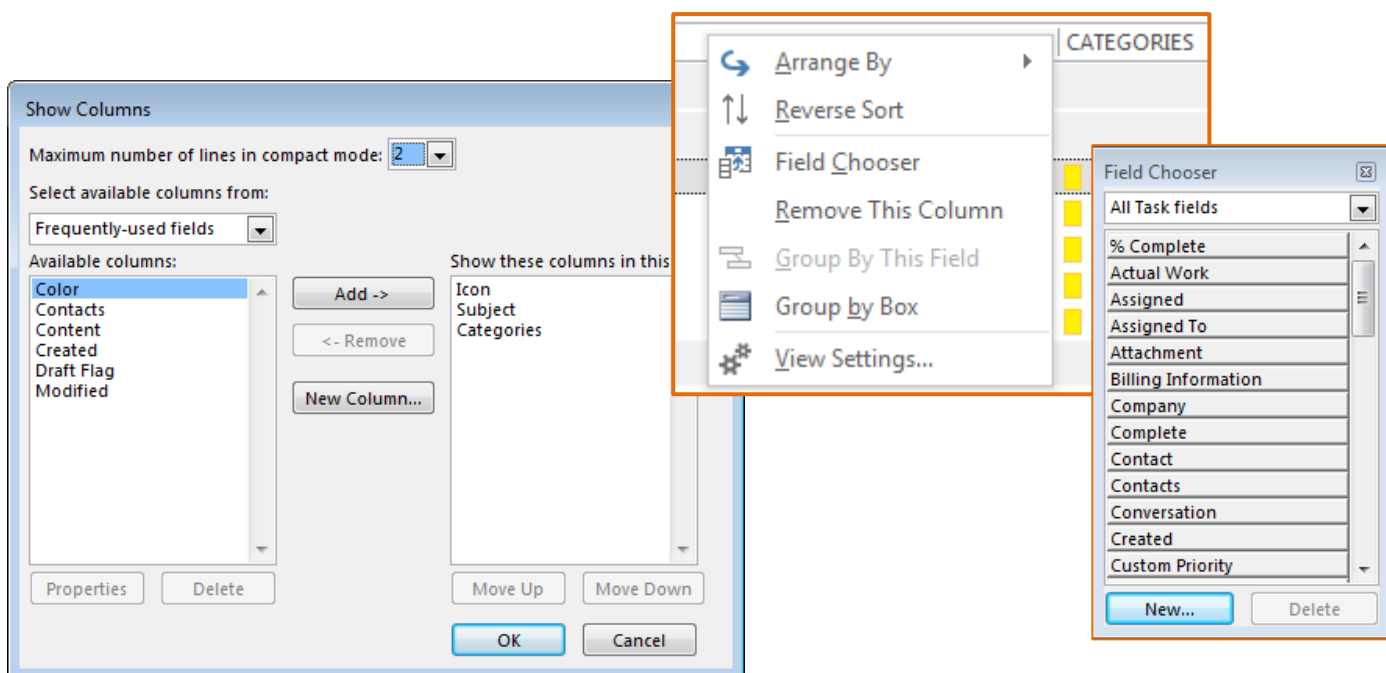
Show Columns

Maximum number of lines in compact mode: 2

Select available columns from:

Frequently-used fields

Available columns:

Color
Contacts
Content
Created
Draft Flag
Modified

Add ->

<- Remove

New Column...

Show these columns in this

Icon
Subject
Categories

Properties
Delete
Move Up
Move Down
OK
Cancel

CATEGORIES

Arrange By
Reverse Sort
Field Chooser
Remove This Column
Group By This Field
Group by Box
View Settings...

Field Chooser

All Task fields

% Complete
Actual Work
Assigned
Assigned To
Attachment
Billing Information
Company
Complete
Contact
Contacts
Conversation
Created
Custom Priority

New...
Delete